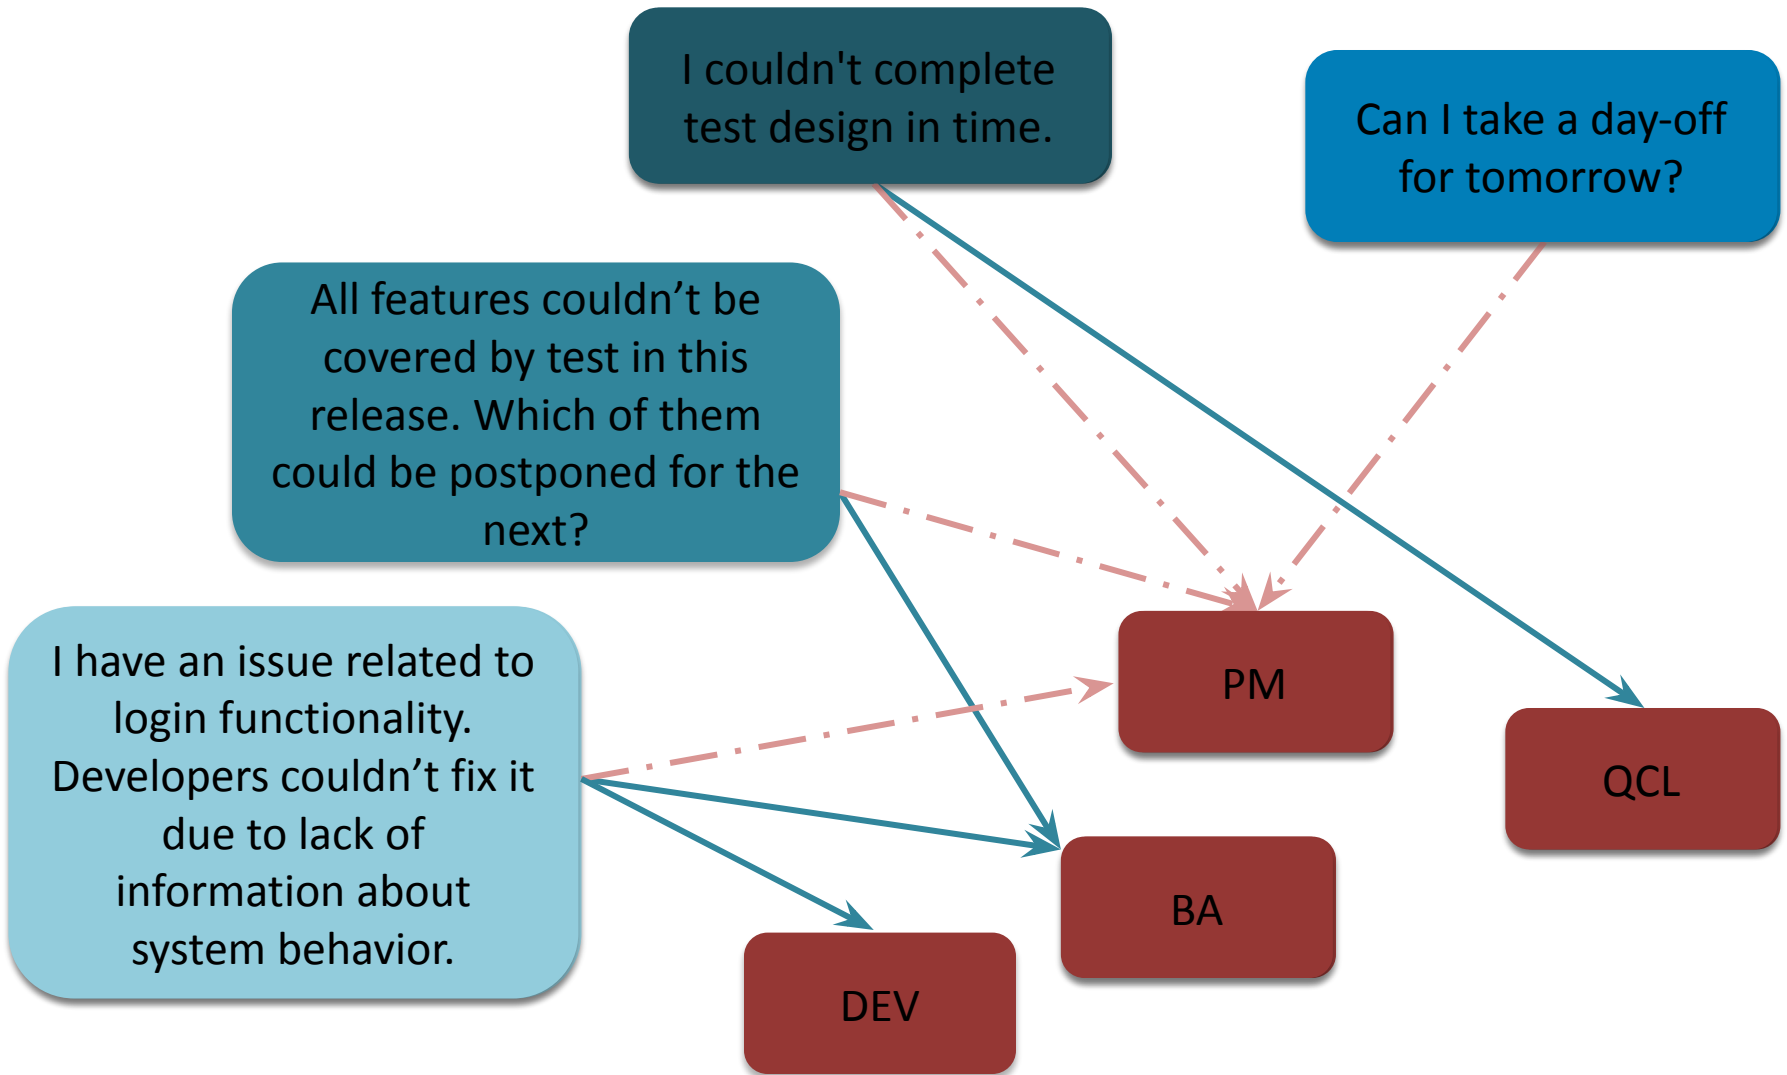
I couldn't complete test design in time.

Can I take a day-off for tomorrow?

All features couldn’t be covered by test in this release. Which of them could be postponed for the next?

I have an issue related to login functionality. Developers couldn’t fix it due to lack of information about system behavior.

PM

QCL

BA

DEV